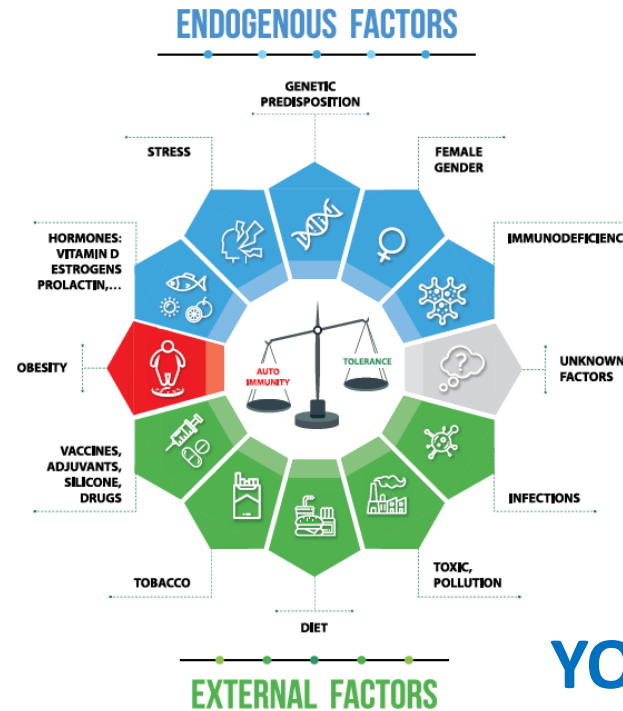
ENDOGENOUS FACTORS

GENETIC PREDISPOSITION

STRESS

FEMALE GENDER

HORMONES: VITAMIN D ESTROGENS PROLACTIN,...

IMMUNODEFICIENC

OBESITY

AUTO IMMUNITY

TOLERANCE

UNKNOWN FACTORS

VACCINES, ADJUVANTS, SILICONE, DRUGS

INFECTIONS

TOBACCO

TOXIC, POLLUTION

DIET

EXTERNAL FACTORS

YC